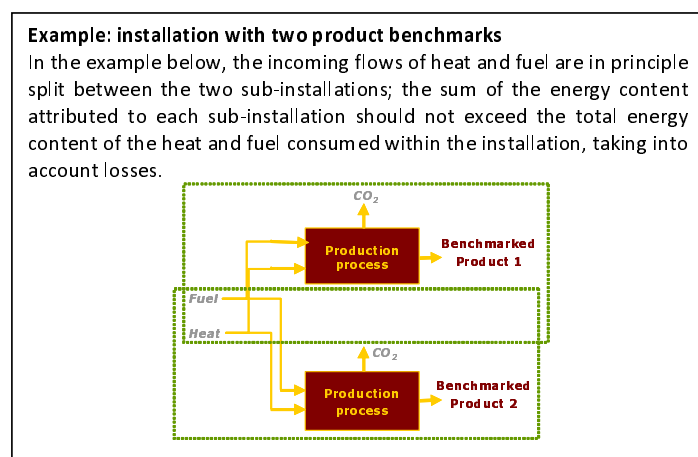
**Example: installation with two product benchmarks**

In the example below, the incoming flows of heat and fuel are in principle split between the two sub-installations; the sum of the energy content attributed to each sub-installation should not exceed the total energy content of the heat and fuel consumed within the installation, taking into account losses.

$CO_2$

Production process

Benchmarked Product 1

Fuel

Heat

$CO_2$

Production process

Benchmarked Product 2